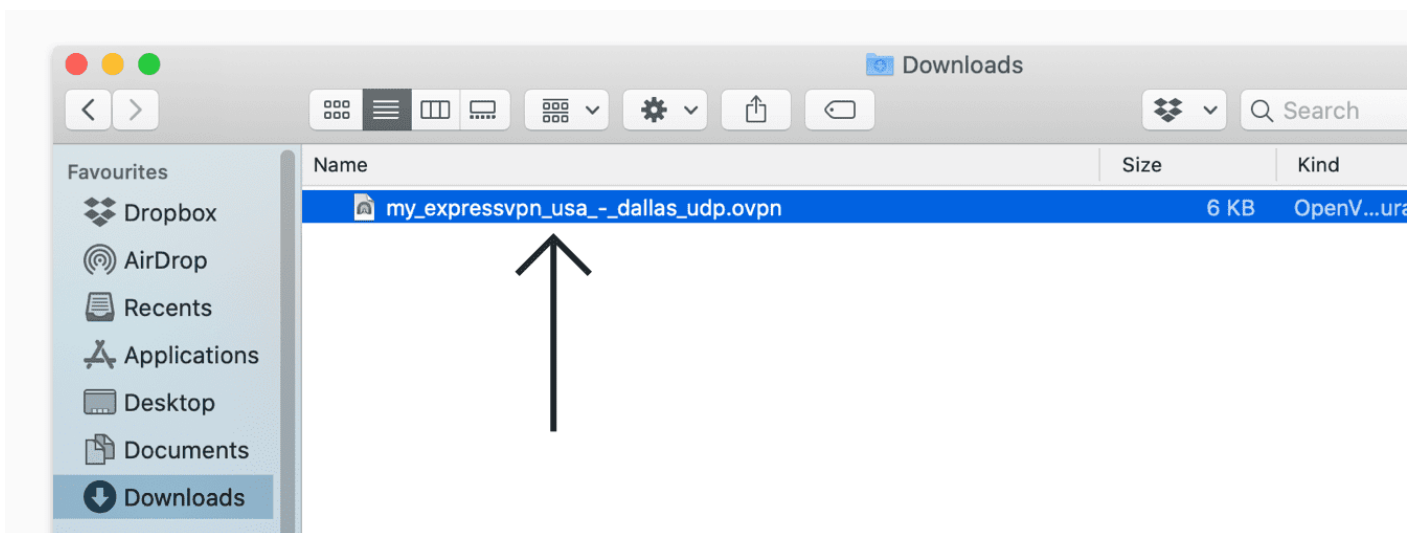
Downloads

Search

Favourites

Dropbox

AirDrop

Recents

Applications

Desktop

Documents

Downloads

| Name | Size | Kind |
|---|---|---|
| my_expressvpn_usa_-_dallas_udp.ovpn | 6 KB | OpenV...ura |